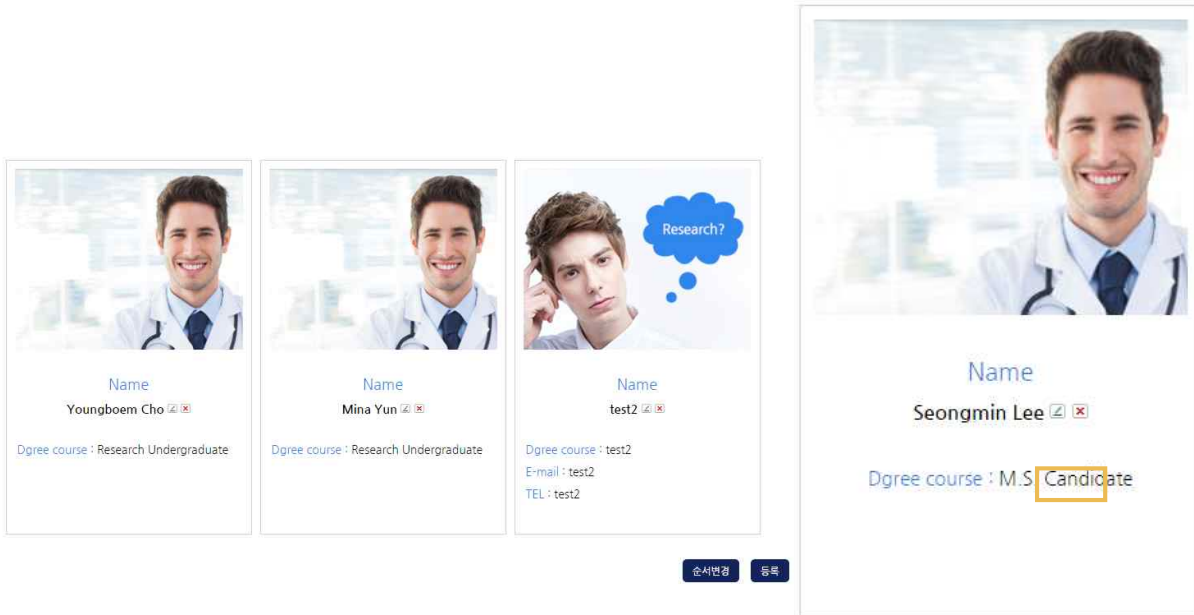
Name
Youngboem Cho

Dgree course : Research Undergraduate

Name
Mina Yun

Dgree course : Research Undergraduate

Research?

Name
test2

Dgree course : test2
E-mail : test2
TEL : test2

순서변경 등록

Name
Seongmin Lee

Dgree course : M.S Candidate